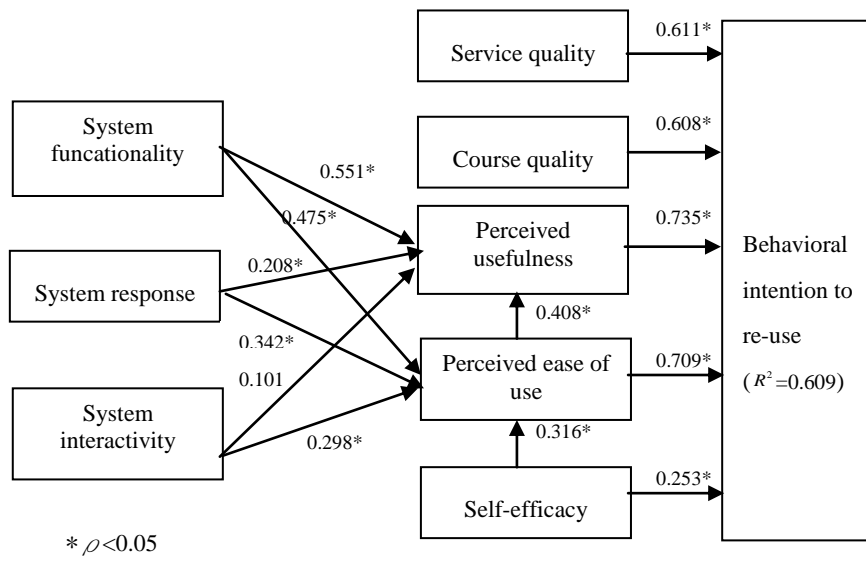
Service quality

0.611*

System funcationality

Course quality

0.608*

0.551*

0.475*

Perceived usefulness

0.735*

0.208*

System response

Behavioral intention to re-use ($R^2$=0.609)

0.408*

0.342*

Perceived ease of use

0.709*

0.101

System interactivity

0.316*

0.298*

Self-efficacy

0.253*

* $\rho$<0.05